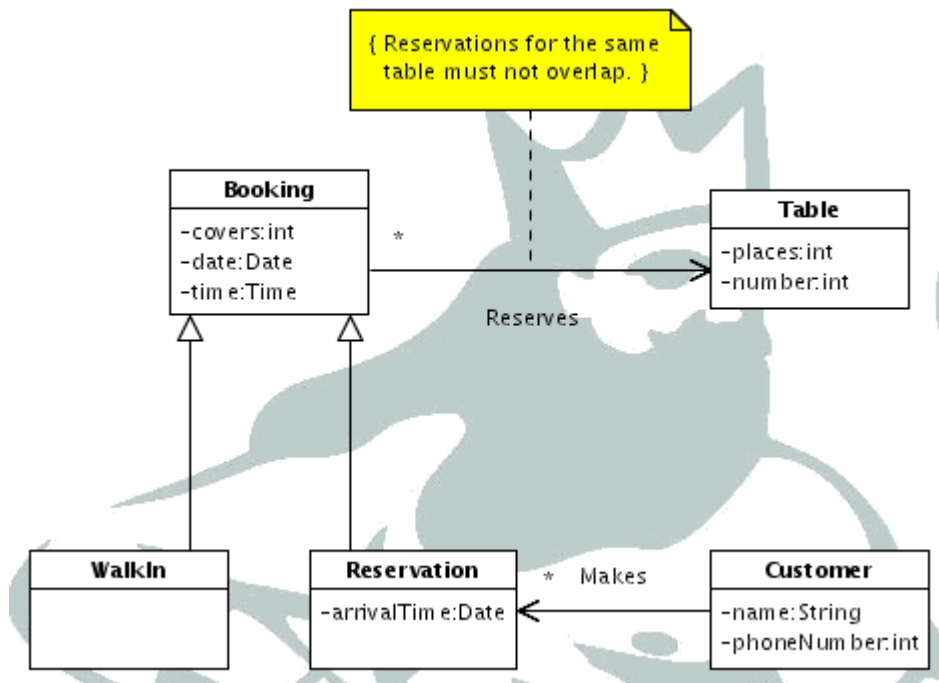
{ Reservations for the same table must not overlap. }

Booking
-covers:int
-date:Date
-time:Time

*

Table
-places:int
-number:int

Reserves

WalkIn

Reservation
-arrivalTime:Date

* Makes

Customer
-name:String
-phoneNumber:int